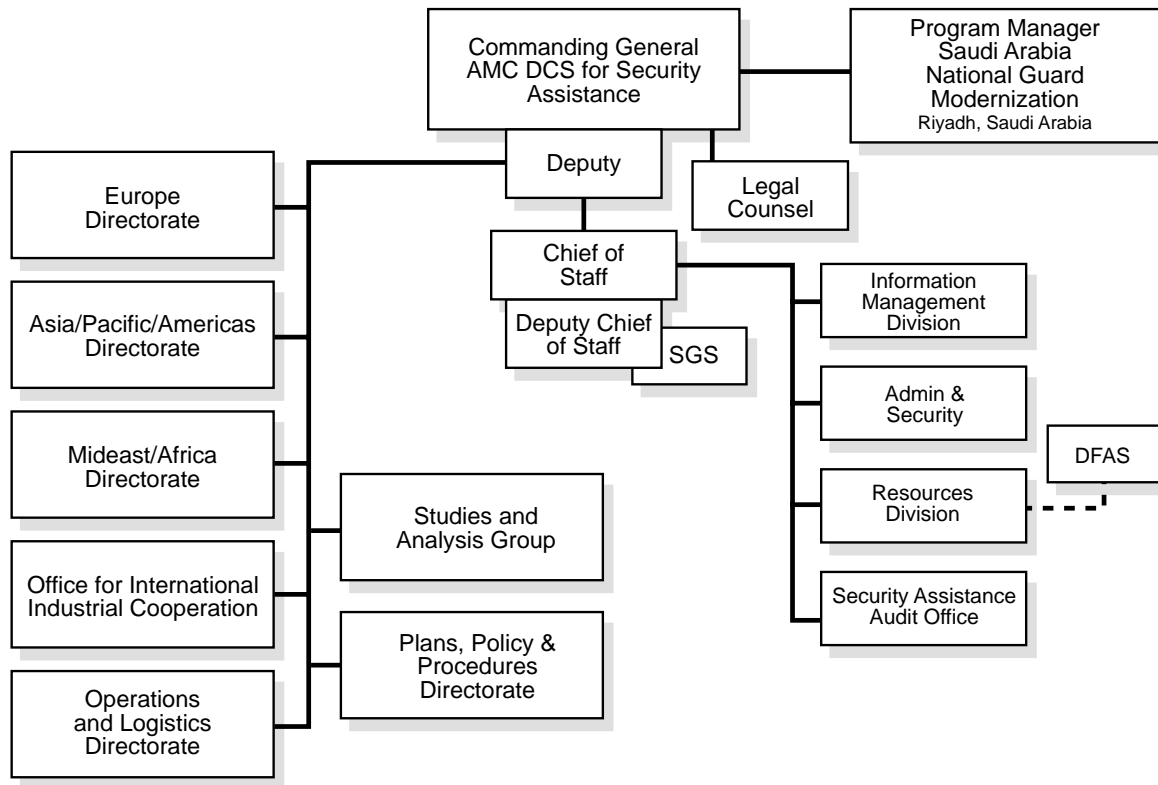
Commanding General AMC DCS for Security Assistance

Program Manager Saudi Arabia National Guard Modernization
Riyadh, Saudi Arabia

Deputy

Legal Counsel

Europe Directorate

Chief of Staff

Deputy Chief of Staff

SGS

Information Management Division

Asia/Pacific/Americas Directorate

Admin & Security

DFAS

Mideast/Africa Directorate

Resources Division

Studies and Analysis Group

Office for International Industrial Cooperation

Security Assistance Audit Office

Plans, Policy & Procedures Directorate

Operations and Logistics Directorate